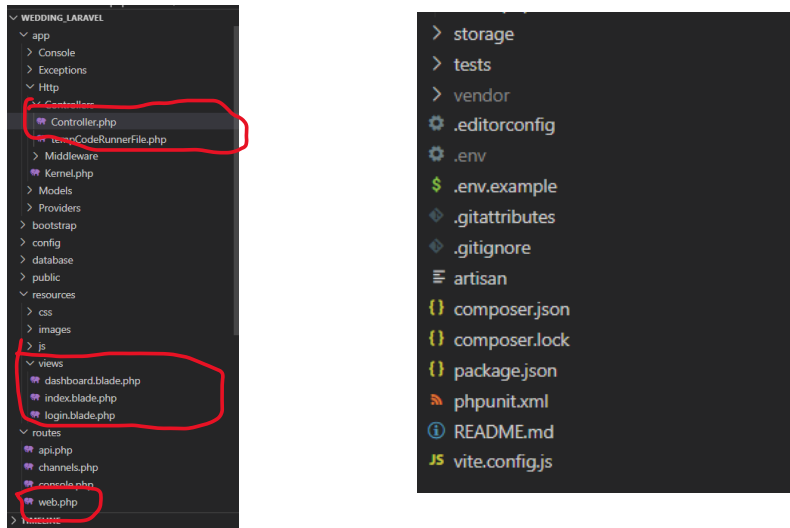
WEDDING_LARAVEL
app
Console
Exceptions
Http
Controllers
Controller.php
tempCodeRunnerFile.php
Middleware
Kernel.php
Models
Providers
bootstrap
config
database
public
resources
css
images
js
views
dashboard.blade.php
index.blade.php
login.blade.php
routes
api.php
channels.php
console.php
web.php
TIMELINE

storage
tests
vendor
.editorconfig
.env
.env.example
.gitattributes
.gitignore
artisan
composer.json
composer.lock
package.json
phpunit.xml
README.md
vite.config.js